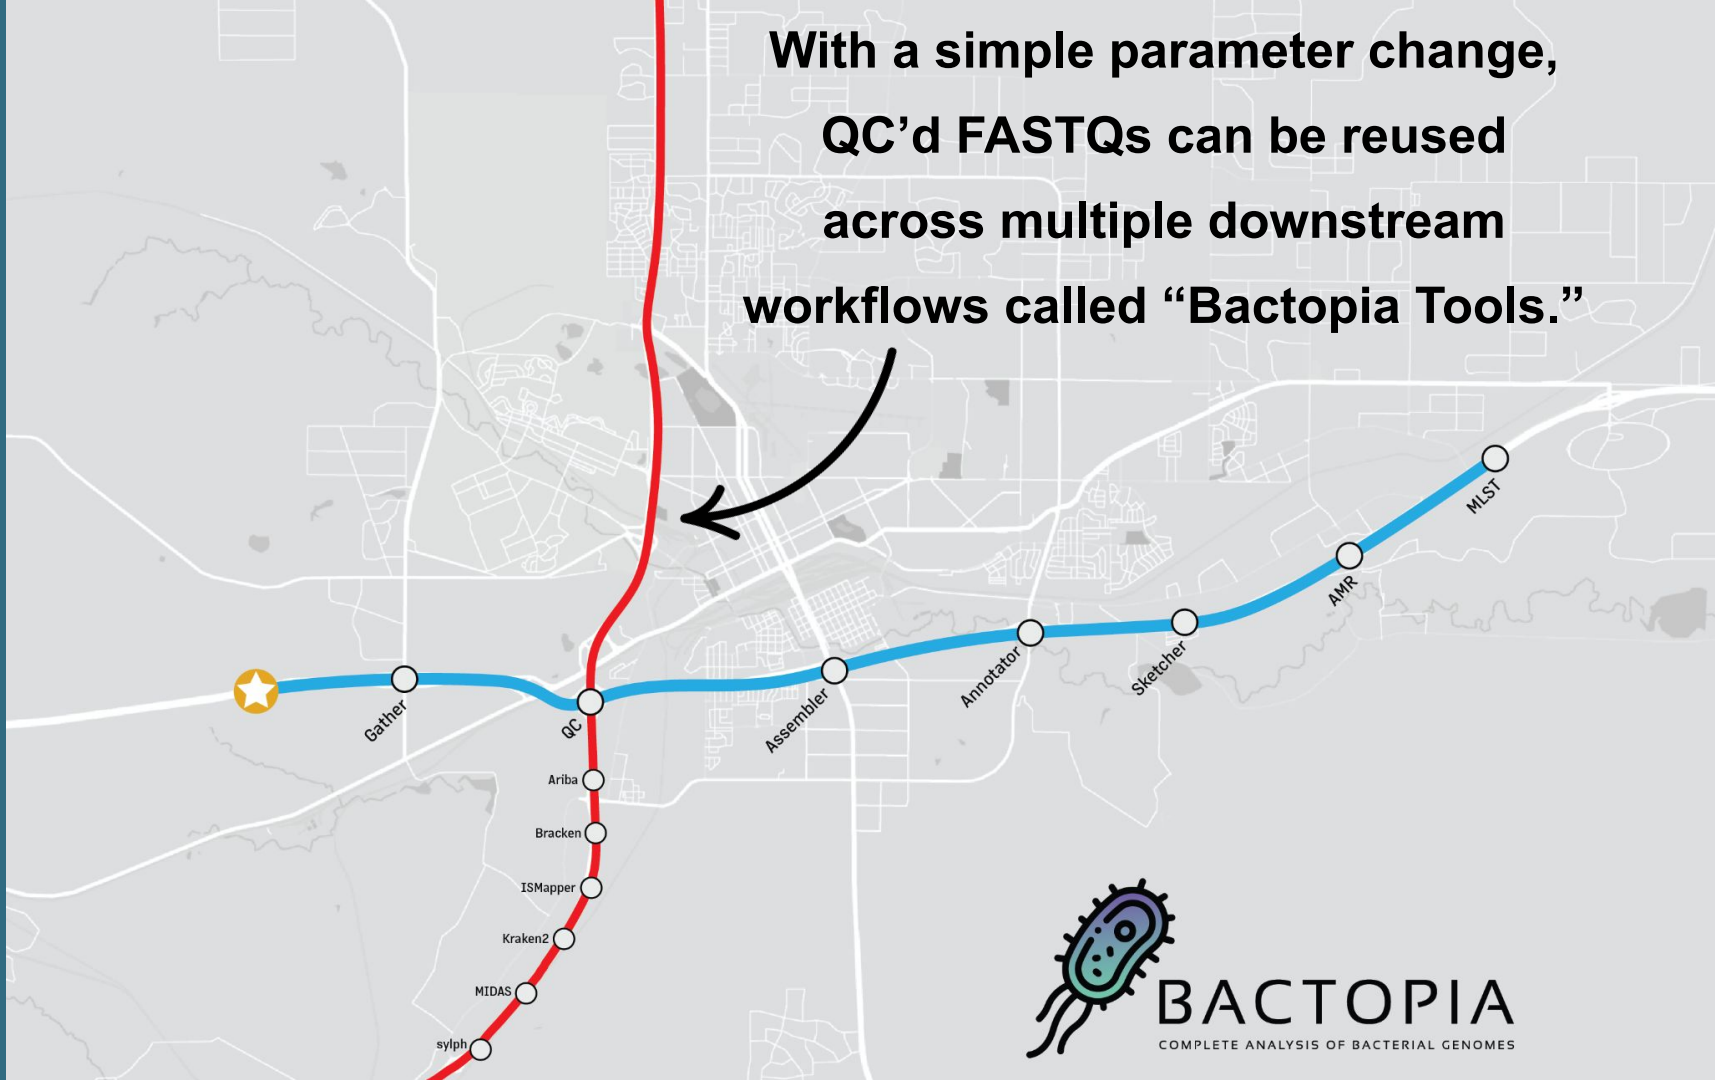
With a simple parameter change, QC'd FASTQs can be reused across multiple downstream workflows called "Bactopia Tools."

Gather
QC
Assembler
Annotator
Sketcher
AMR
MLST
Ariba
Bracken
ISMapper
Kraken2
MIDAS
sylph

BACTOPIA
COMPLETE ANALYSIS OF BACTERIAL GENOMES